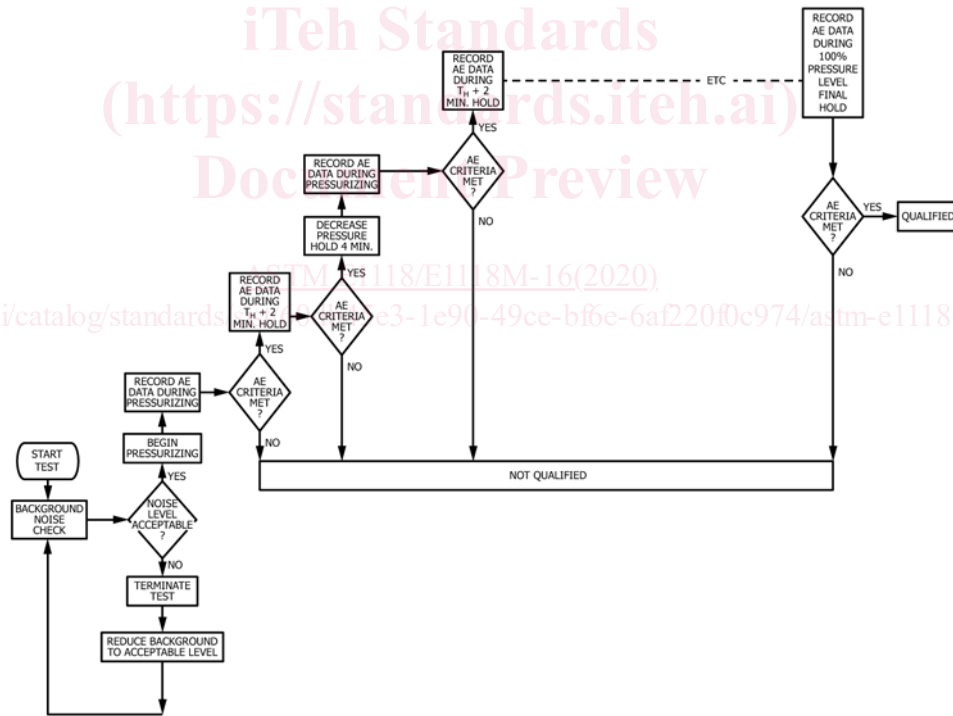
iTeh Standards
(https://standards.iteh.ai)
Document Preview

RECORD AE DATA DURING 100% PRESSURE LEVEL FINAL HOLD

RECORD AE DATA DURING $T_H + 2$ MIN. HOLD

ETC

YES

RECORD AE DATA DURING PRESSURIZING

AE CRITERIA MET ?

NO

DECREASE PRESSURE HOLD 4 MIN.

AE CRITERIA MET ?

YES

QUALIFIED

NO

ASTM E1118/E1118M-16(2020)

https://standards.iteh.ai/catalog/standards/sist/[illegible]e3-1e90-49ce-bf6e-6af220f0c974/astm-e1118-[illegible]

YES

RECORD AE DATA DURING $T_H + 2$ MIN. HOLD

AE CRITERIA MET ?

NO

YES

RECORD AE DATA DURING PRESSURIZING

AE CRITERIA MET ?

NO

BEGIN PRESSURIZING

START TEST

YES

NOT QUALIFIED

BACKGROUND NOISE CHECK

NOISE LEVEL ACCEPTABLE ?

NO

TERMINATE TEST

REDUCE BACKGROUND TO ACCEPTABLE LEVEL